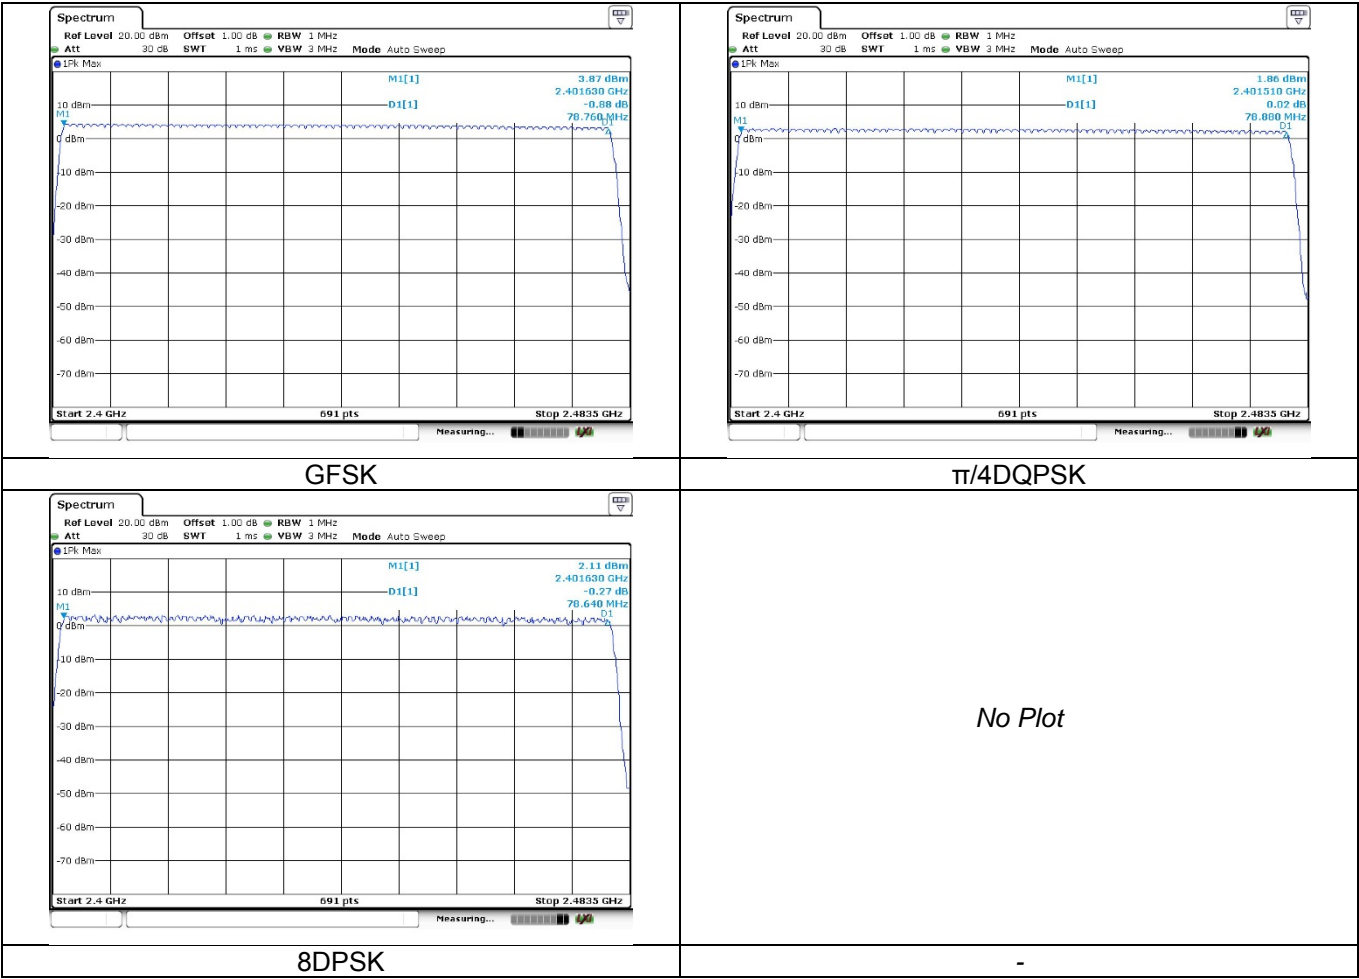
Spectrum
Ref Level 20.00 dBm Offset 1.00 dB RBW 1 MHz
Att 30 dB SWT 1 ms VBW 3 MHz Mode Auto Sweep
1Pk Max
M1[1] 3.87 dBm 2.401630 GHz
D1[1] -0.88 dB 78.760 MHz
10 dBm
M1
D1
0 dBm
-10 dBm
-20 dBm
-30 dBm
-40 dBm
-50 dBm
-60 dBm
-70 dBm
Start 2.4 GHz 691 pts Stop 2.4835 GHz
Measuring...

Spectrum
Ref Level 20.00 dBm Offset 1.00 dB RBW 1 MHz
Att 30 dB SWT 1 ms VBW 3 MHz Mode Auto Sweep
1Pk Max
M1[1] 1.86 dBm 2.401510 GHz
D1[1] 0.02 dB 78.880 MHz
10 dBm
M1
D1
0 dBm
-10 dBm
-20 dBm
-30 dBm
-40 dBm
-50 dBm
-60 dBm
-70 dBm
Start 2.4 GHz 691 pts Stop 2.4835 GHz
Measuring...

GFSK

π/4DQPSK

Spectrum
Ref Level 20.00 dBm Offset 1.00 dB RBW 1 MHz
Att 30 dB SWT 1 ms VBW 3 MHz Mode Auto Sweep
1Pk Max
M1[1] 2.11 dBm 2.401630 GHz
D1[1] -0.27 dB 78.640 MHz
10 dBm
M1
D1
0 dBm
-10 dBm
-20 dBm
-30 dBm
-40 dBm
-50 dBm
-60 dBm
-70 dBm
Start 2.4 GHz 691 pts Stop 2.4835 GHz
Measuring...

No Plot

8DPSK

-